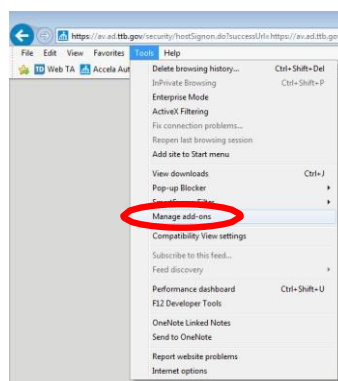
https://av.ad.ttb.gov/security/hostSignon.do?successUrl=https://av.ad.ttb.gov

File Edit View Favorites Tools Help

Web TA Accela Aut

Delete browsing history... Ctrl+Shift+Del
InPrivate Browsing Ctrl+Shift+P
Enterprise Mode
ActiveX Filtering
Fix connection problems...
Reopen last browsing session
Add site to Start menu

View downloads Ctrl+J
Pop-up Blocker
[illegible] Filter
Manage add-ons
Compatibility View settings

Subscribe to this feed...
Feed discovery

Performance dashboard Ctrl+Shift+U
F12 Developer Tools

OneNote Linked Notes
Send to OneNote

Report website problems
Internet options